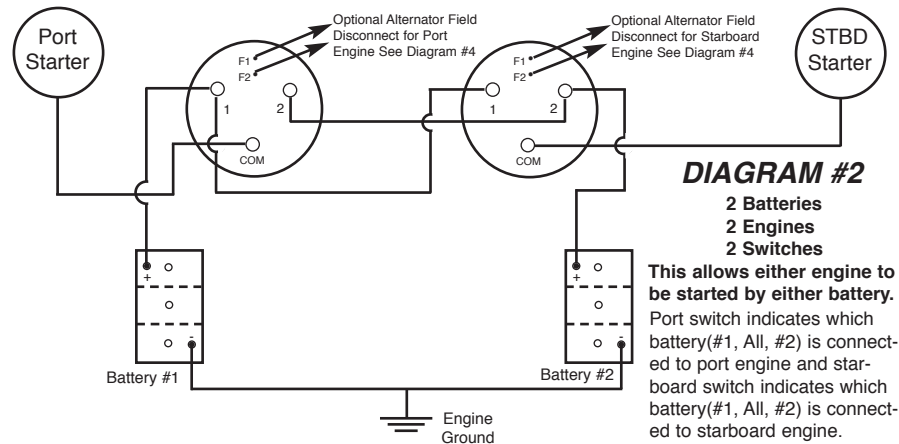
Port Starter

F1
F2
Optional Alternator Field Disconnect for Port Engine See Diagram #4

1
2
COM

F1
F2
Optional Alternator Field Disconnect for Starboard Engine See Diagram #4

1
2
COM

STBD Starter

DIAGRAM #2

2 Batteries
2 Engines
2 Switches

This allows either engine to be started by either battery.

Port switch indicates which battery(#1, All, #2) is connected to port engine and starboard switch indicates which battery(#1, All, #2) is connected to starboard engine.

+
-
Battery #1

+
-
Battery #2

Engine Ground